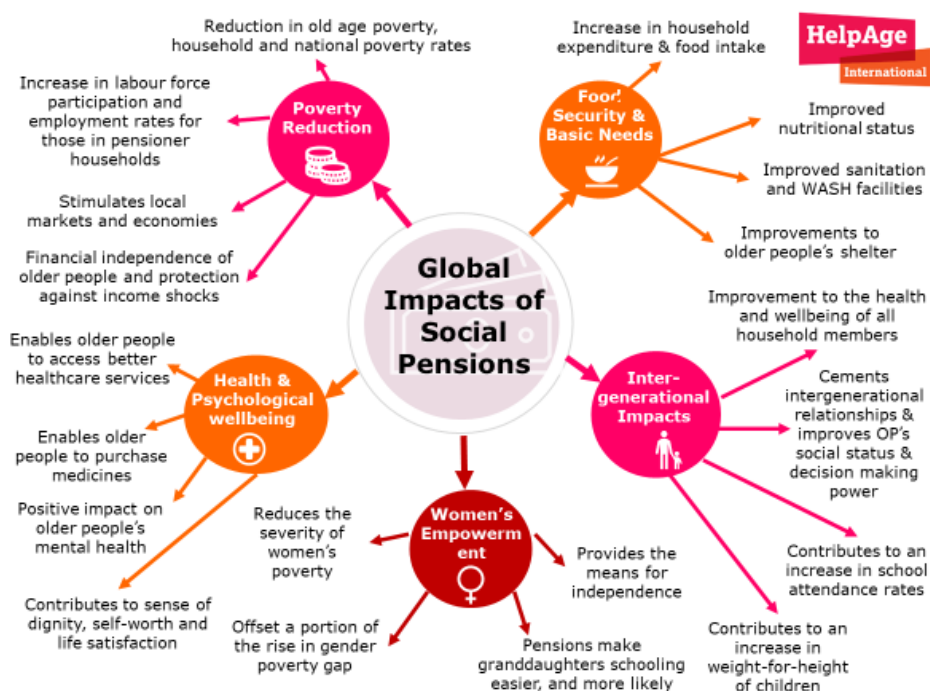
HelpAge International

Global Impacts of Social Pensions

Poverty Reduction

Reduction in old age poverty, household and national poverty rates

Increase in labour force participation and employment rates for those in pensioner households

Stimulates local markets and economies

Financial independence of older people and protection against income shocks

Food Security & Basic Needs

Increase in household expenditure & food intake

Improved nutritional status

Improved sanitation and WASH facilities

Improvements to older people's shelter

Health & Psychological wellbeing

Enables older people to access better healthcare services

Enables older people to purchase medicines

Positive impact on older people's mental health

Contributes to sense of dignity, self-worth and life satisfaction

Inter-generational Impacts

Improvement to the health and wellbeing of all household members

Cements intergenerational relationships & improves OP's social status & decision making power

Contributes to an increase in school attendance rates

Contributes to an increase in weight-for-height of children

Women's Empowerment

Reduces the severity of women's poverty

Provides the means for independence

Offset a portion of the rise in gender poverty gap

Pensions make granddaughters schooling easier, and more likely